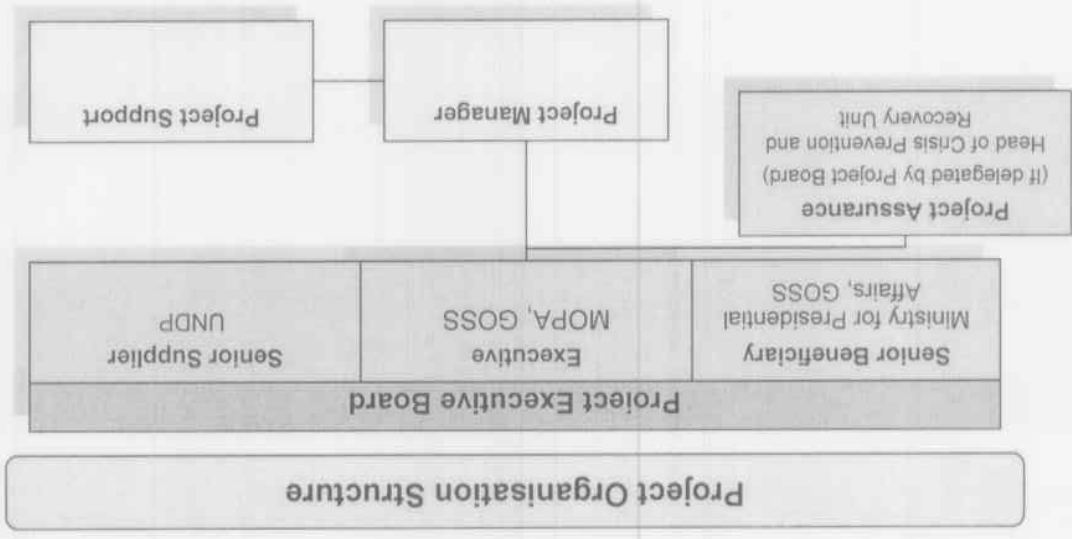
Project Organisation Structure

Project Executive Board

Senior Beneficiary
Ministry for Presidential Affairs, GOSS

Executive
MOPA, GOSS

Senior Supplier
UNDP

Project Assurance
(If delegated by Project Board)
Head of Crisis Prevention and Recovery Unit

Project Manager

Project Support